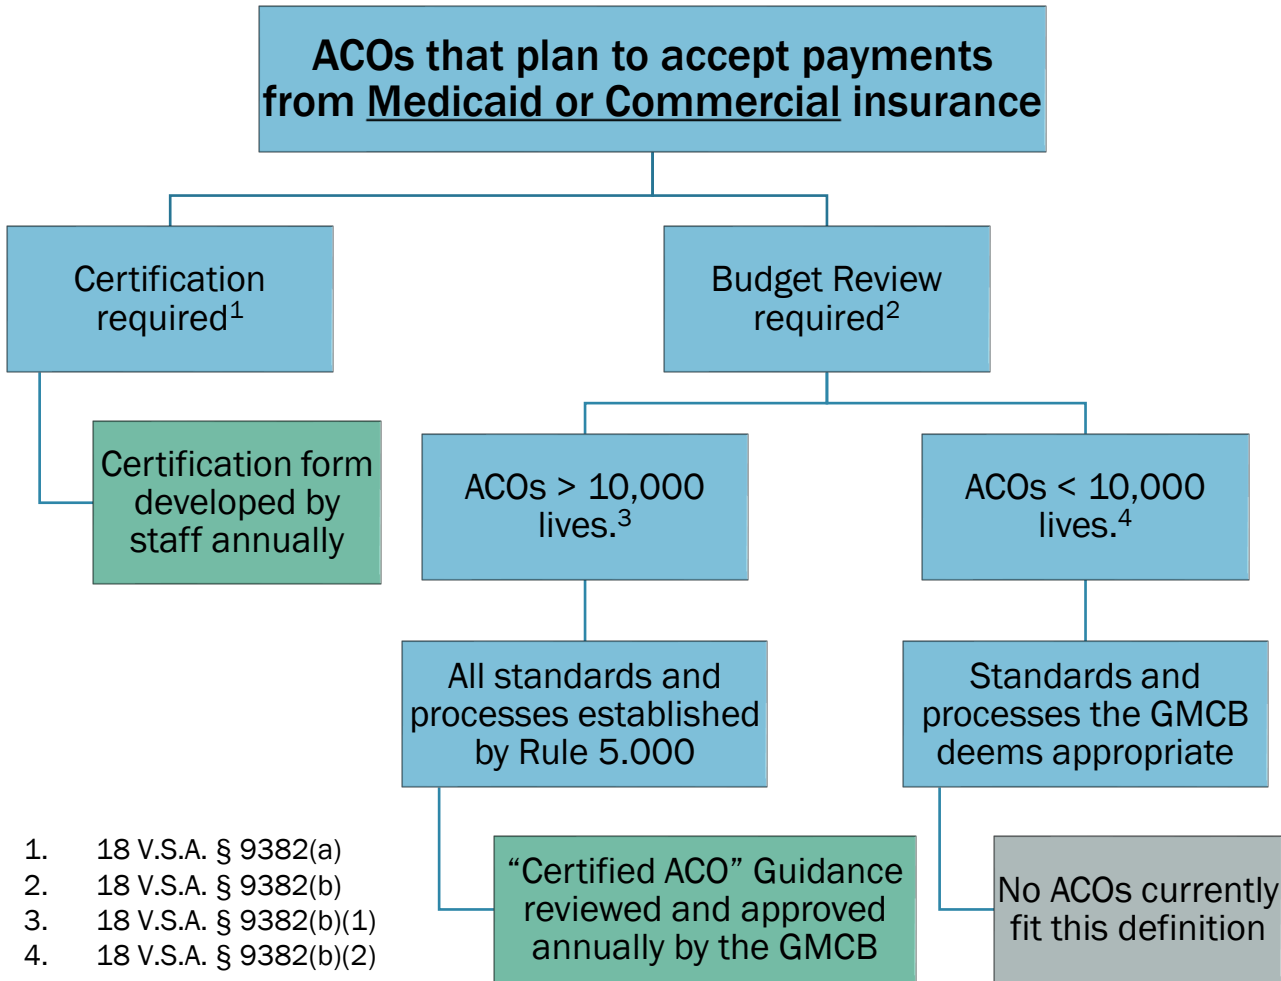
ACOs that plan to accept payments from Medicaid or Commercial insurance

Certification required$^1$

Budget Review required$^2$

Certification form developed by staff annually

ACOs > 10,000 lives.$^3$

ACOs < 10,000 lives.$^4$

All standards and processes established by Rule 5.000

Standards and processes the GMCB deems appropriate

"Certified ACO" Guidance reviewed and approved annually by the GMCB

No ACOs currently fit this definition

1. 18 V.S.A. § 9382(a)
2. 18 V.S.A. § 9382(b)
3. 18 V.S.A. § 9382(b)(1)
4. 18 V.S.A. § 9382(b)(2)